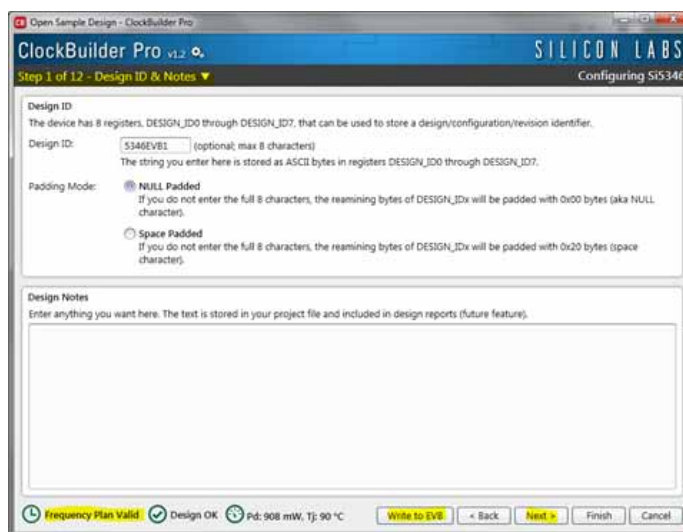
Open Sample Design - ClockBuilder Pro

ClockBuilder Pro v1.2

SILICON LABS

Step 1 of 12 - Design ID & Notes ▼

Configuring Si5346

Design ID

The device has 8 registers, DESIGN_ID0 through DESIGN_ID7, that can be used to store a design/configuration/revision identifier.

Design ID: 5346EVB1 (optional; max 8 characters)

The string you enter here is stored as ASCII bytes in registers DESIGN_ID0 through DESIGN_ID7.

Padding Mode: NULL Padded

If you do not enter the full 8 characters, the reamining bytes of DESIGN_IDx will be padded with 0x00 bytes (aka NULL character).

Space Padded

If you do not enter the full 8 characters, the reamining bytes of DESIGN_IDx will be padded with 0x20 bytes (space character).

Design Notes

Enter anything you want here. The text is stored in your project file and included in design reports (future feature).

Frequency Plan Valid Design OK Pd: 908 mW, Tj: 90 °C Write to EVB < Back Next > Finish Cancel